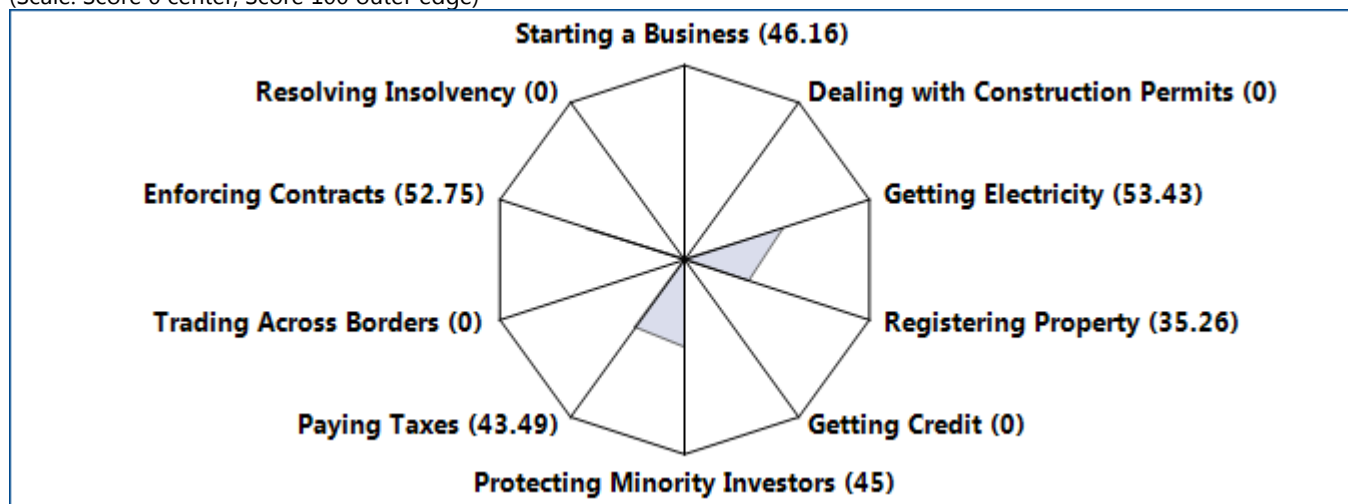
(Scale: Score 0 center, Score 100 outer edge)

Starting a Business (46.16)

Dealing with Construction Permits (0)

Getting Electricity (53.43)

Registering Property (35.26)

Getting Credit (0)

Protecting Minority Investors (45)

Paying Taxes (43.49)

Trading Across Borders (0)

Enforcing Contracts (52.75)

Resolving Insolvency (0)